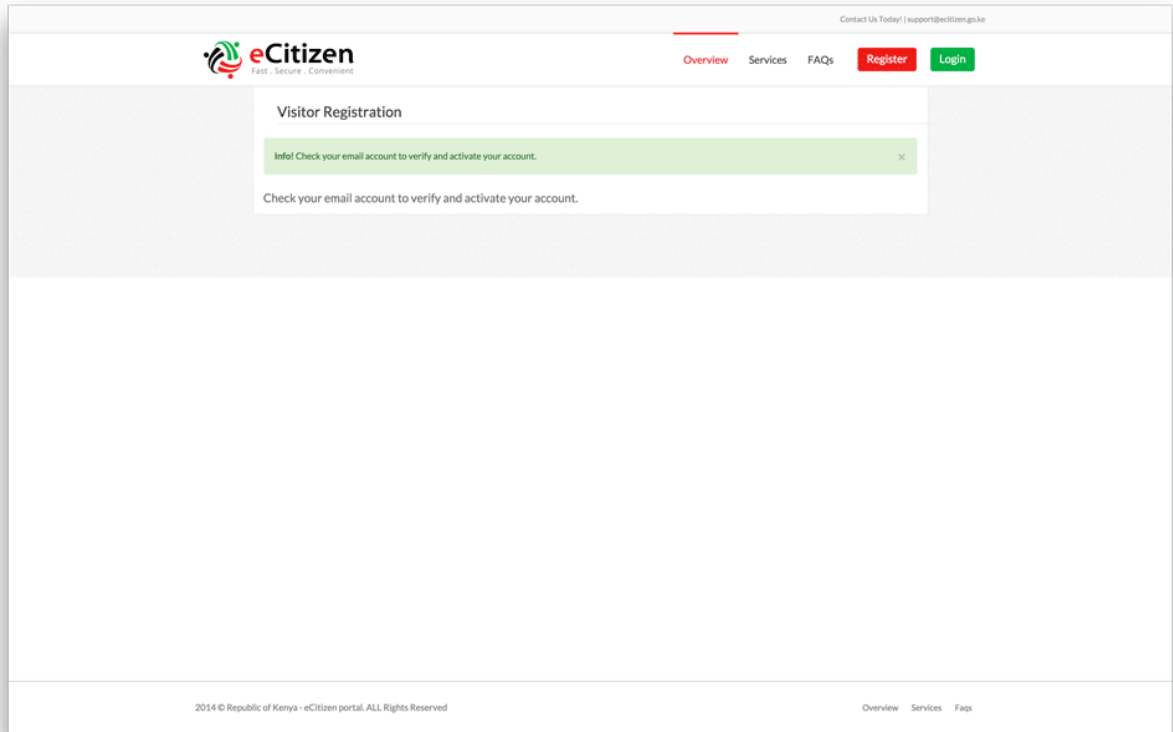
Contact Us Today! | support@ecitizen.go.ke

eCitizen
Fast . Secure . Convenient

Overview Services FAQs Register Login

Visitor Registration

Info! Check your email account to verify and activate your account. ×

Check your email account to verify and activate your account.

2014 © Republic of Kenya - eCitizen portal. ALL Rights Reserved

Overview Services Faqs